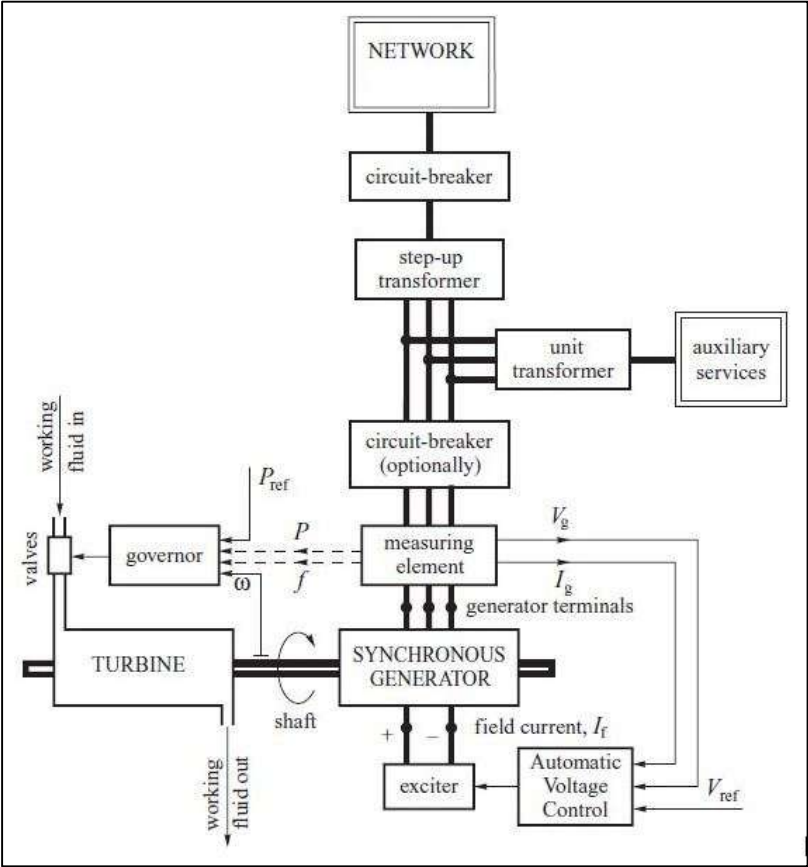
NETWORK

circuit-breaker

step-up transformer

unit transformer

auxiliary services

working fluid in

circuit-breaker (optionally)

$P_{ref}$

valves

governor

$P$

$f$

$\omega$

measuring element

$V_g$

$I_g$

generator terminals

TURBINE

SYNCHRONOUS GENERATOR

shaft

+

–

field current, $I_f$

working fluid out

exciter

Automatic Voltage Control

$V_{ref}$